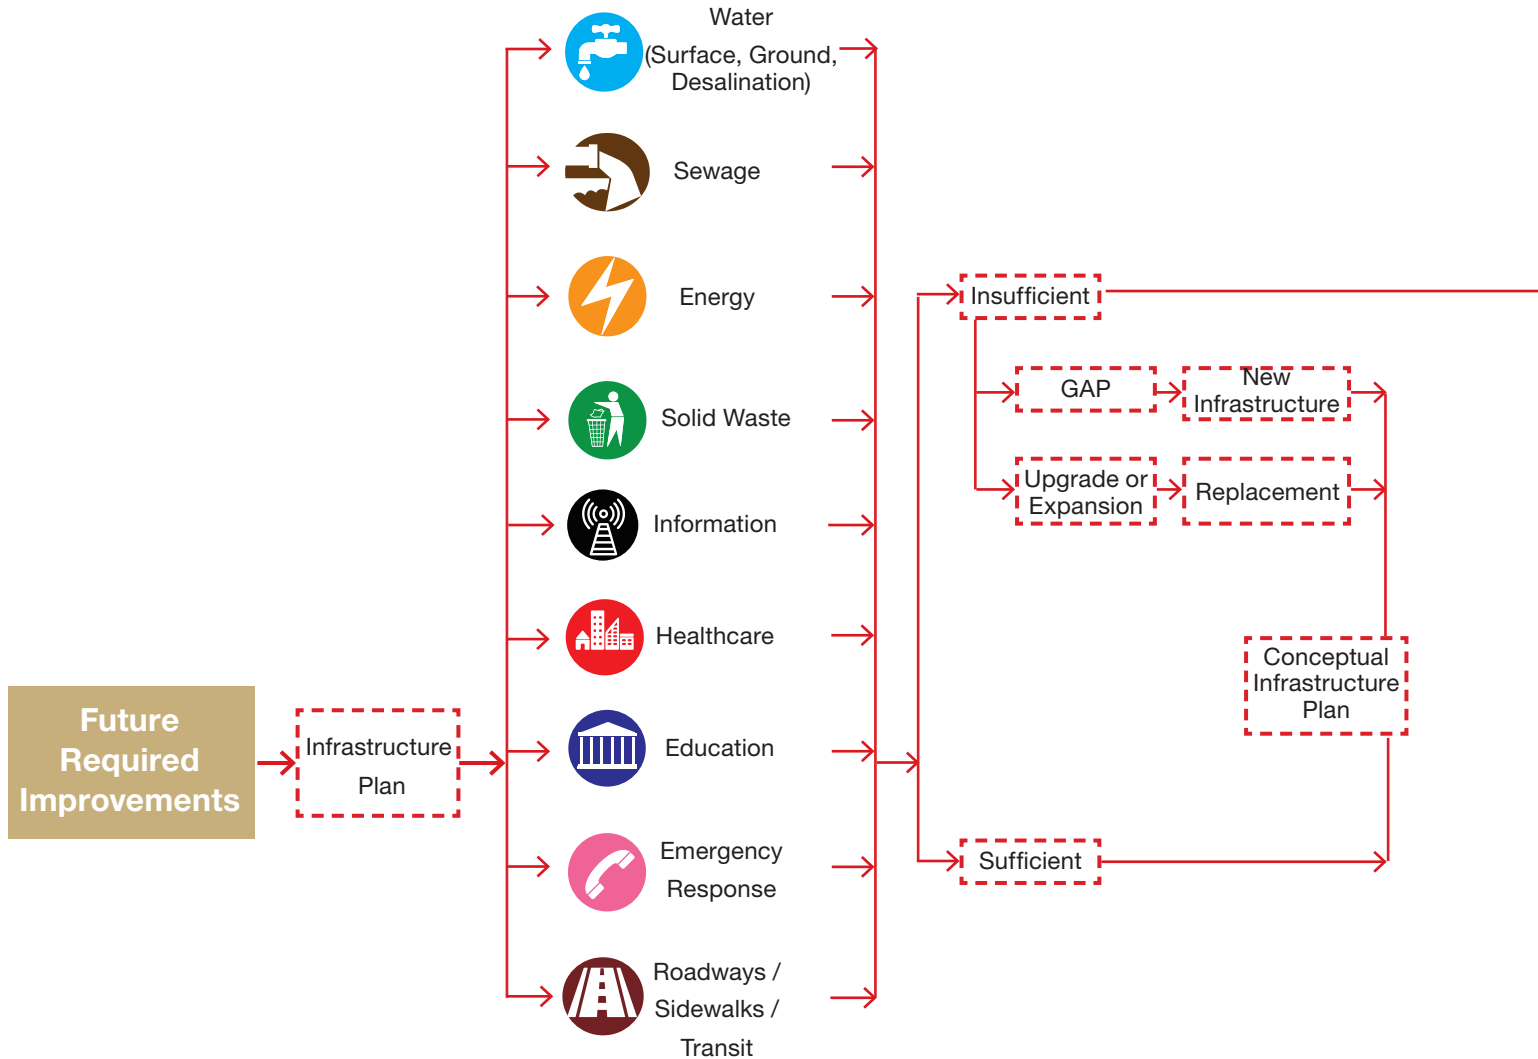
Future Required Improvements

Infrastructure Plan

Water (Surface, Ground, Desalination)

Sewage

Energy

Solid Waste

Information

Healthcare

Education

Emergency Response

Roadways / Sidewalks / Transit

Insufficient

GAP

New Infrastructure

Upgrade or Expansion

Replacement

Conceptual Infrastructure Plan

Sufficient